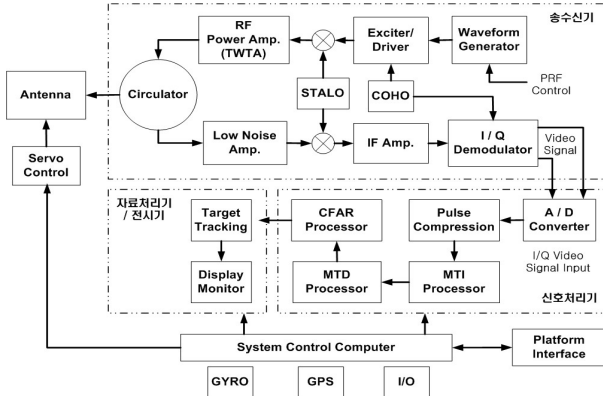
송수신기

RF Power Amp. (TWTA)

Exciter/ Driver

Waveform Generator

PRF Control

Antenna

Circulator

STALO

COHO

Low Noise Amp.

IF Amp.

I / Q Demodulator

Video Signal

Servo Control

자료처리기 / 전시기

Target Tracking

Display Monitor

CFAR Processor

Pulse Compression

A / D Converter

I/Q Video Signal Input

MTD Processor

MTI Processor

신호처리기

System Control Computer

Platform Interface

GYRO

GPS

I/O